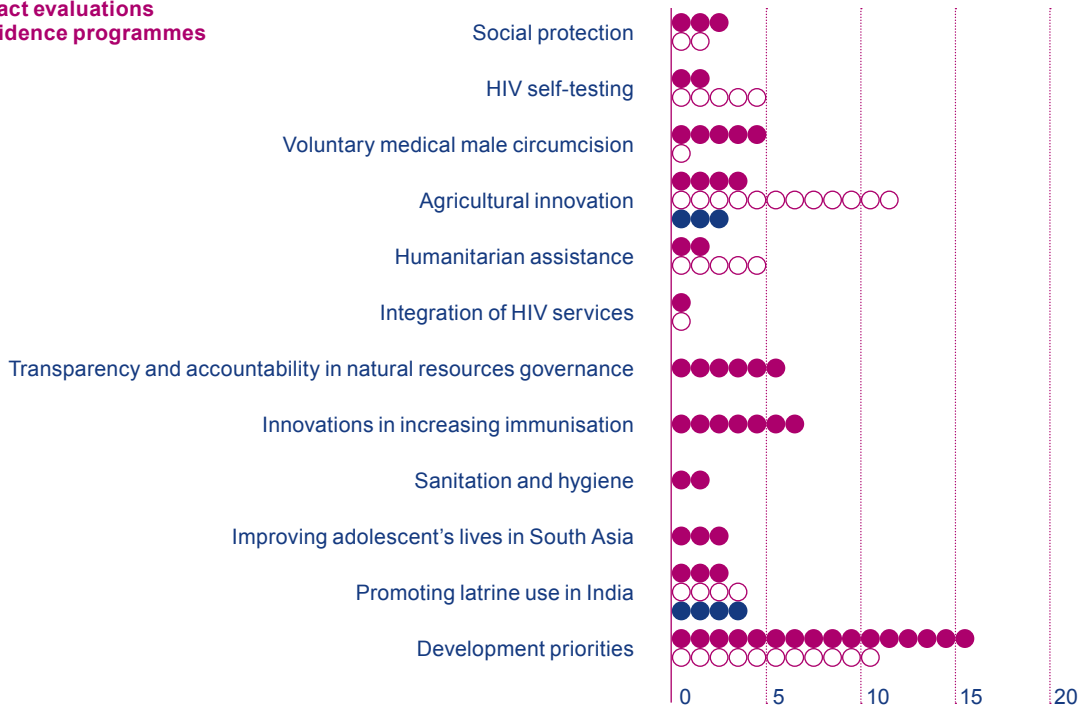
act evaluations
idence programmes

Social protection
HIV self-testing
Voluntary medical male circumcision
Agricultural innovation
Humanitarian assistance
Integration of HIV services
Transparency and accountability in natural resources governance
Innovations in increasing immunisation
Sanitation and hygiene
Improving adolescent’s lives in South Asia
Promoting latrine use in India
Development priorities

0 5 10 15 20